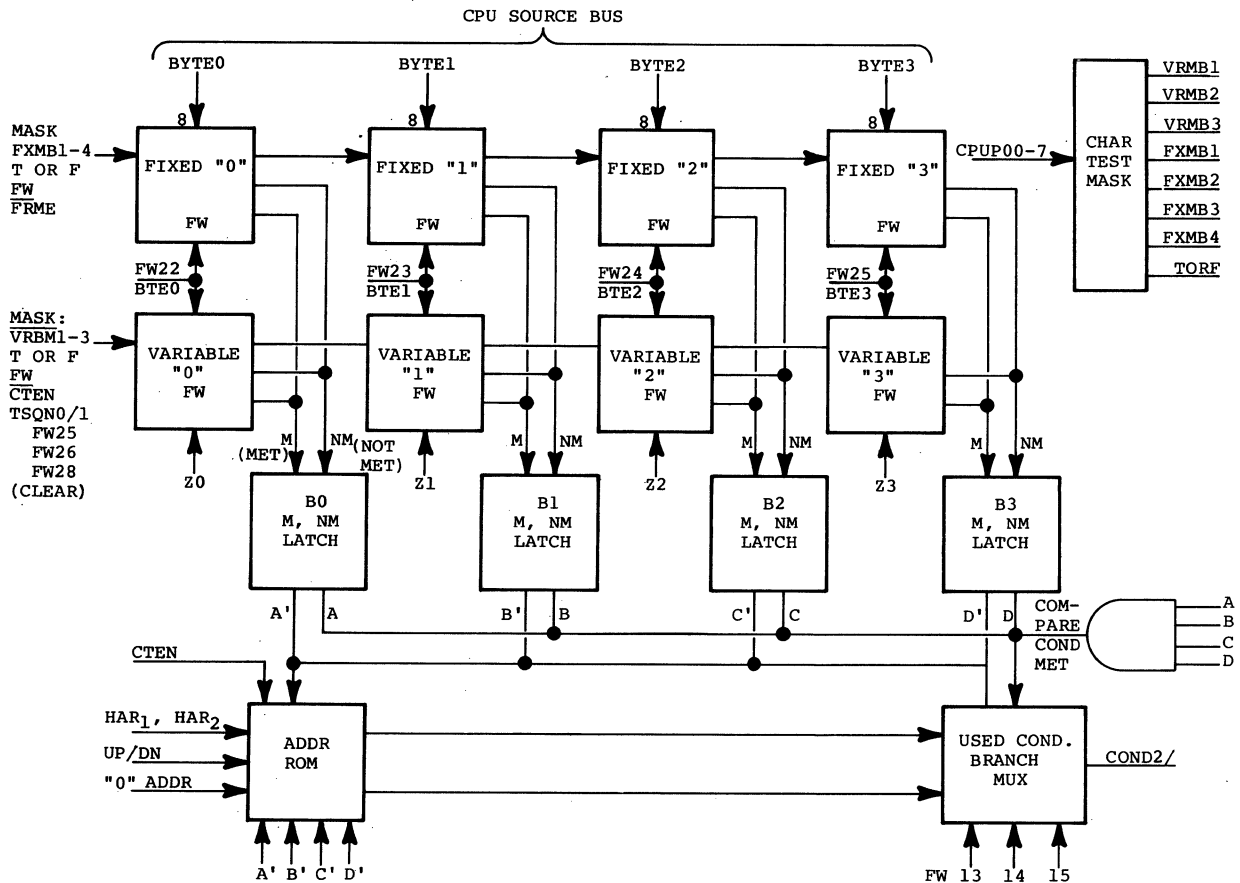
CPU SOURCE BUS

BYTE0

BYTE1

BYTE2

BYTE3

8

8

8

8

MASK
FXMB1-4
T OR F
FW
$\overline{FRME}$

FIXED "0"
FW

FIXED "1"
FW

FIXED "2"
FW

FIXED "3"
FW

CPUP00-7

CHAR
TEST
MASK

VRMB1
VRMB2
VRMB3
FXMB1
FXMB2
FXMB3
FXMB4
TORF

FW22
$\overline{BTE0}$

FW23
$\overline{BTE1}$

FW24
$\overline{BTE2}$

FW25
$\overline{BTE3}$

MASK:
$\overline{VRBM1-3}$
T OR F
FW
$\overline{CTEN}$
TSQN0/1
FW25
FW26
FW28
(CLEAR)

VARIABLE
"0"
FW

VARIABLE
"1"
FW

VARIABLE
"2"
FW

VARIABLE
"3"
FW

M
(MET)

NM(NOT
MET)

M

NM

M

NM

M

NM

Z0

Z1

Z2

Z3

B0
M, NM
LATCH

B1
M, NM
LATCH

B2
M, NM
LATCH

B3
M, NM
LATCH

A'

A

B'

B

C'

C

D'

D

COM-
PARE
COND
MET

A
B
C
D

CTEN

HAR$_1$, HAR$_2$

UP/DN

"0" ADDR

ADDR
ROM

A'

B'

C'

D'

USED COND.
BRANCH
MUX

COND2/

FW 13

14

15